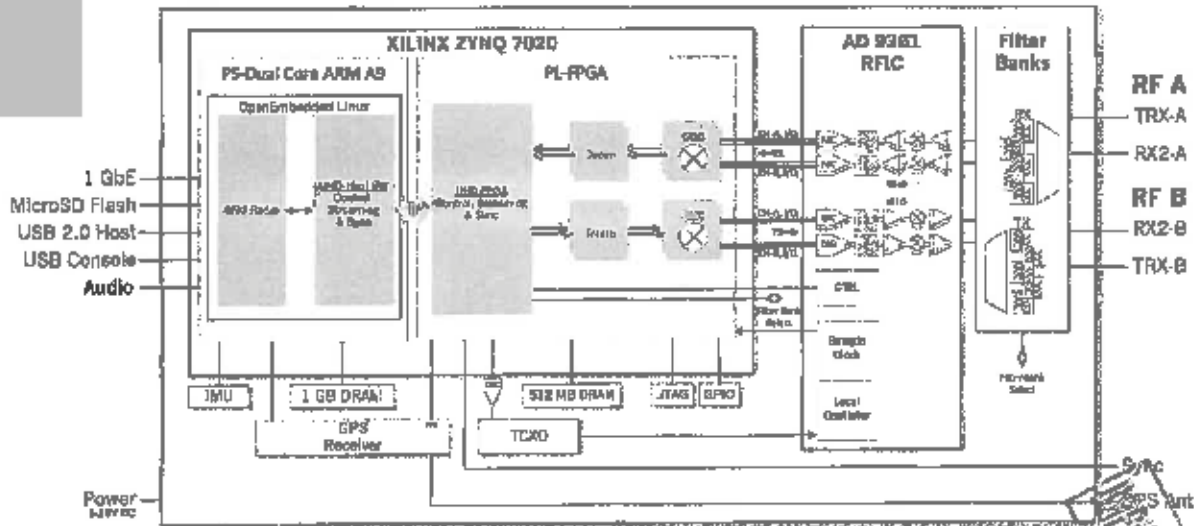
XILINX ZYNQ 7020

PS-Dual Core ARM A9

PL-FPGA

OpenEmbedded Linux

AD 9361 RFIC

Filter Banks

RF A

TRX-A

RX2-A

RF B

RX2-B

TRX-B

1 GbE

MicroSD Flash

USB 2.0 Host

USB Console

Audio

ARM Radio

UHD Host SW Control Streaming & Sync

UHD FPGA Control, Streaming & Sync

DDC

DUC

CTRL

Filter Bank Select

Sample Clock

Local Oscillator

IMU

1 GB DRAM

512 MB DRAM

JTAG

GPIO

GPS Receiver

TCXO

Sync

GPS Ant

Power